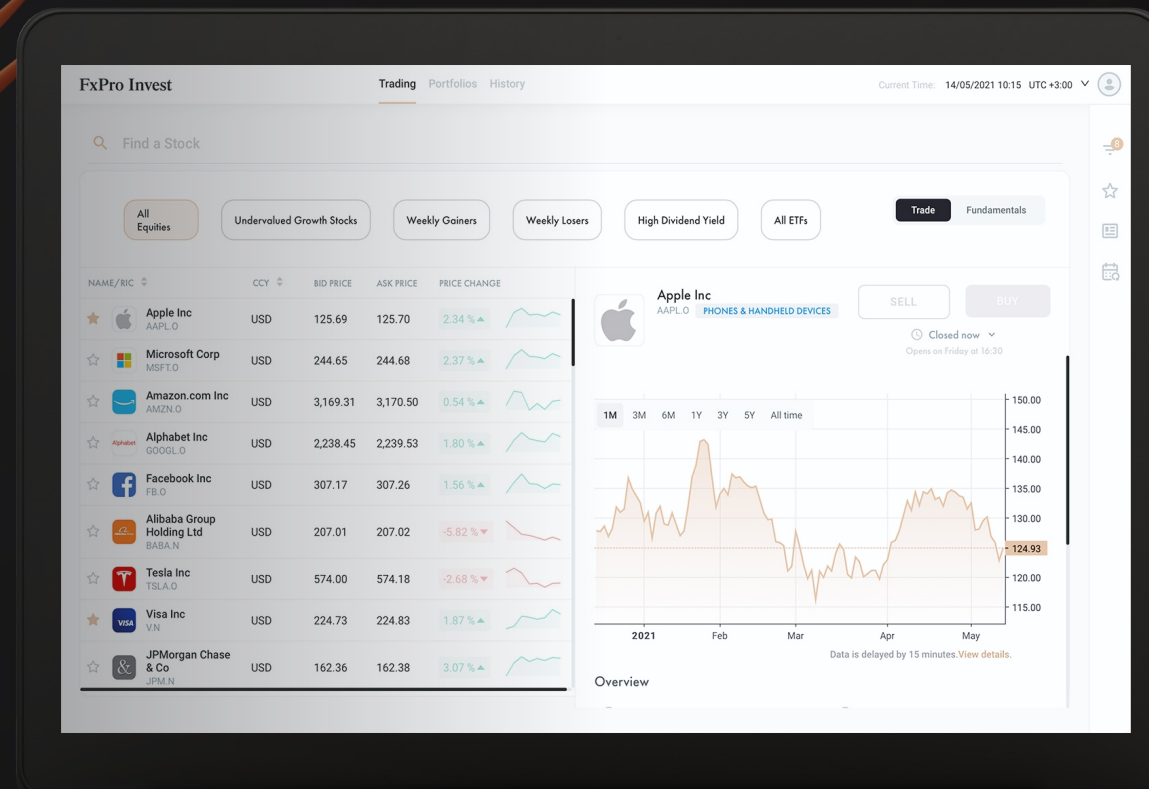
FxPro Invest

Trading Portfolios History

Current Time: 14/05/2021 10:15 UTC +3:00

Find a Stock

All Equities | Undervalued Growth Stocks | Weekly Gainers | Weekly Losers | High Dividend Yield | All ETFs

Trade Fundamentals

| NAME/RIC | CCY | BID PRICE | ASK PRICE | PRICE CHANGE |
|---|---|---|---|---|
| Apple Inc AAPL.O | USD | 125.69 | 125.70 | 2.34 % |
| Microsoft Corp MSFT.O | USD | 244.65 | 244.68 | 2.37 % |
| Amazon.com Inc AMZN.O | USD | 3,169.31 | 3,170.50 | 0.54 % |
| Alphabet Inc GOOGL.O | USD | 2,238.45 | 2,239.53 | 1.80 % |
| Facebook Inc FB.O | USD | 307.17 | 307.26 | 1.56 % |
| Alibaba Group Holding Ltd BABA.N | USD | 207.01 | 207.02 | -5.82 % |
| Tesla Inc TSLA.O | USD | 574.00 | 574.18 | -2.68 % |
| Visa Inc V.N | USD | 224.73 | 224.83 | 1.87 % |
| JPMorgan Chase & Co JPM.N | USD | 162.36 | 162.38 | 3.07 % |

Apple Inc
AAPL.O PHONES & HANDHELD DEVICES

SELL BUY

Closed now
Opens on Friday at 16:30

1M 3M 6M 1Y 3Y 5Y All time

150.00
145.00
140.00
135.00
130.00
124.93
120.00
115.00

2021 Feb Mar Apr May

Data is delayed by 15 minutes. View details.

Overview